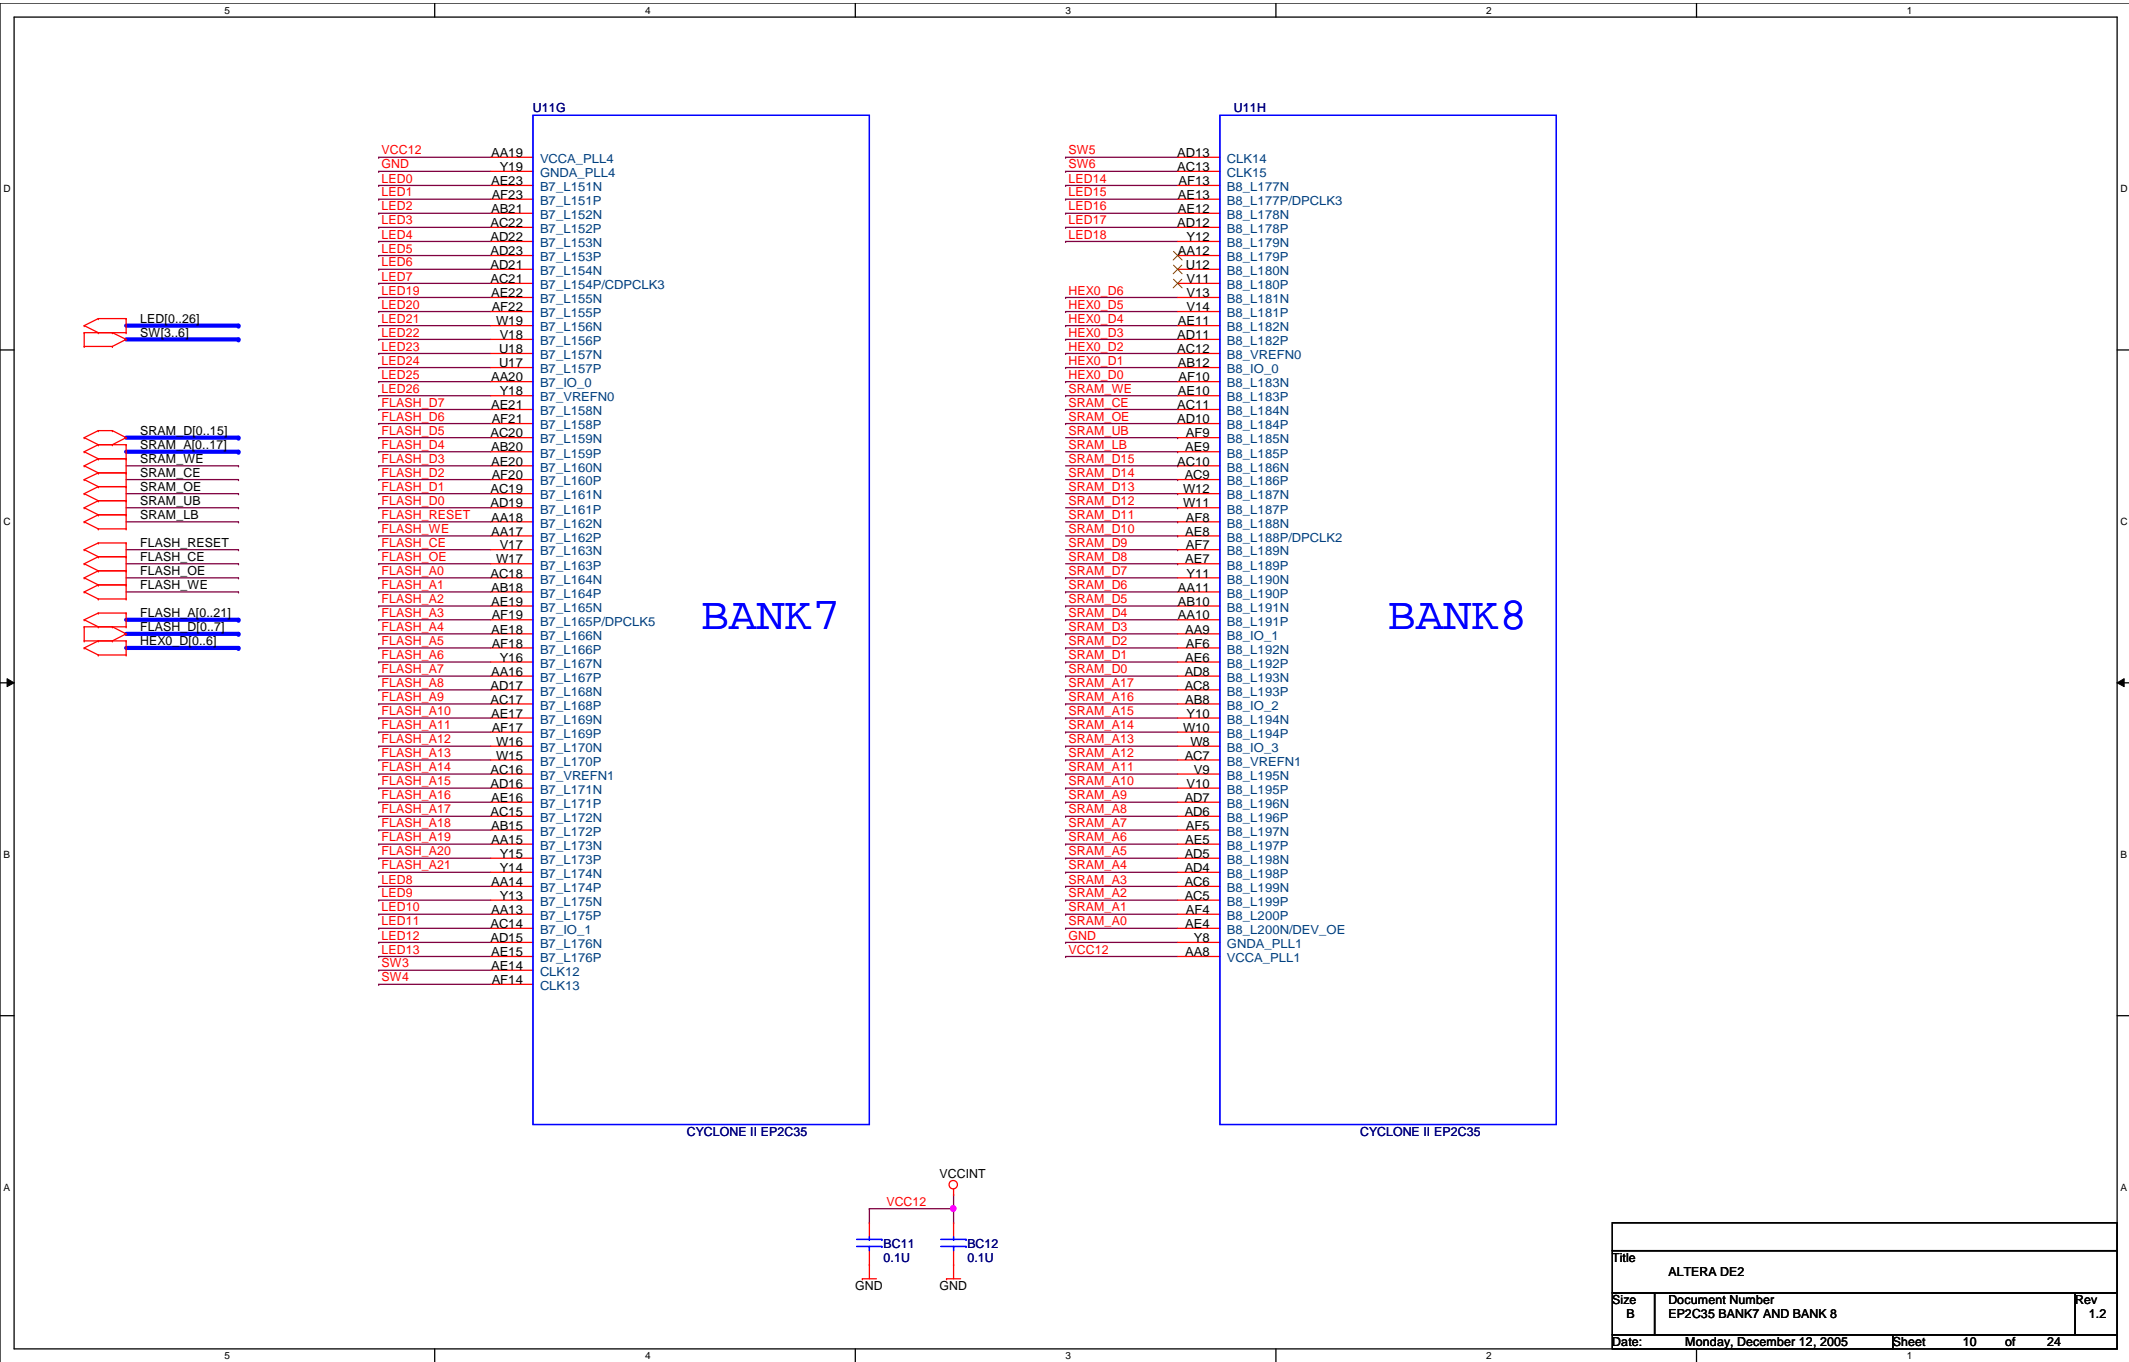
5 4 3 2 1

D C B A

U11G

VCC12 AA19 VCCA_PLL4
GND Y19 GNDA_PLL4
LED0 AE23 B7_L151N
LED1 AF23 B7_L151P
LED2 AB21 B7_L152N
LED3 AC22 B7_L152P
LED4 AD22 B7_L153N
LED5 AD23 B7_L153P
LED6 AD21 B7_L154N
LED7 AC21 B7_L154P/CDPCLK3
LED19 AE22 B7_L155N
LED20 AF22 B7_L155P
LED21 W19 B7_L156N
LED22 V18 B7_L156P
LED23 U18 B7_L157N
LED24 U17 B7_L157P
LED25 AA20 B7_IO_0
LED26 Y18 B7_VREFN0
FLASH_D7 AE21 B7_L158N
FLASH_D6 AF21 B7_L158P
FLASH_D5 AC20 B7_L159N
FLASH_D4 AB20 B7_L159P
FLASH_D3 AE20 B7_L160N
FLASH_D2 AF20 B7_L160P
FLASH_D1 AC19 B7_L161N
FLASH_D0 AD19 B7_L161P
FLASH_RESET AA18 B7_L162N
FLASH_WE AA17 B7_L162P
FLASH_CE V17 B7_L163N
FLASH_OE W17 B7_L163P
FLASH_A0 AC18 B7_L164N
FLASH_A1 AB18 B7_L164P
FLASH_A2 AE19 B7_L165N
FLASH_A3 AF19 B7_L165P/DPCLK5
FLASH_A4 AE18 B7_L166N
FLASH_A5 AF18 B7_L166P
FLASH_A6 Y16 B7_L167N
FLASH_A7 AA16 B7_L167P
FLASH_A8 AD17 B7_L168N
FLASH_A9 AC17 B7_L168P
FLASH_A10 AE17 B7_L169N
FLASH_A11 AF17 B7_L169P
FLASH_A12 W16 B7_L170N
FLASH_A13 W15 B7_L170P
FLASH_A14 AC16 B7_VREFN1
FLASH_A15 AD16 B7_L171N
FLASH_A16 AE16 B7_L171P
FLASH_A17 AC15 B7_L172N
FLASH_A18 AB15 B7_L172P
FLASH_A19 AA15 B7_L173N
FLASH_A20 Y15 B7_L173P
FLASH_A21 Y14 B7_L174N
LED8 AA14 B7_L174P
LED9 Y13 B7_L175N
LED10 AA13 B7_L175P
LED11 AC14 B7_IO_1
LED12 AD15 B7_L176N
LED13 AE15 B7_L176P
SW3 AE14 CLK12
SW4 AF14 CLK13

BANK 7

CYCLONE II EP2C35

U11H

SW5 AD13 CLK14
SW6 AC13 CLK15
LED14 AF13 B8_L177N
LED15 AE13 B8_L177P/DPCLK3
LED16 AE12 B8_L178N
LED17 AD12 B8_L178P
LED18 Y12 B8_L179N
AA12 B8_L179P
U12 B8_L180N
V11 B8_L180P
HEX0_D6 V13 B8_L181N
HEX0_D5 V14 B8_L181P
HEX0_D4 AE11 B8_L182N
HEX0_D3 AD11 B8_L182P
HEX0_D2 AC12 B8_VREFN0
HEX0_D1 AB12 B8_IO_0
HEX0_D0 AF10 B8_L183N
SRAM_WE AE10 B8_L183P
SRAM_CE AC11 B8_L184N
SRAM_OE AD10 B8_L184P
SRAM_UB AF9 B8_L185N
SRAM_LB AE9 B8_L185P
SRAM_D15 AC10 B8_L186N
SRAM_D14 AC9 B8_L186P
SRAM_D13 W12 B8_L187N
SRAM_D12 W11 B8_L187P
SRAM_D11 AF8 B8_L188N
SRAM_D10 AE8 B8_L188P/DPCLK2
SRAM_D9 AF7 B8_L189N
SRAM_D8 AE7 B8_L189P
SRAM_D7 Y11 B8_L190N
SRAM_D6 AA11 B8_L190P
SRAM_D5 AB10 B8_L191N
SRAM_D4 AA10 B8_L191P
SRAM_D3 AA9 B8_IO_1
SRAM_D2 AF6 B8_L192N
SRAM_D1 AE6 B8_L192P
SRAM_D0 AD8 B8_L193N
SRAM_A17 AC8 B8_L193P
SRAM_A16 AB8 B8_IO_2
SRAM_A15 Y10 B8_L194N
SRAM_A14 W10 B8_L194P
SRAM_A13 W8 B8_IO_3
SRAM_A12 AC7 B8_VREFN1
SRAM_A11 V9 B8_L195N
SRAM_A10 V10 B8_L195P
SRAM_A9 AD7 B8_L196N
SRAM_A8 AD6 B8_L196P
SRAM_A7 AF5 B8_L197N
SRAM_A6 AE5 B8_L197P
SRAM_A5 AD5 B8_L198N
SRAM_A4 AD4 B8_L198P
SRAM_A3 AC6 B8_L199N
SRAM_A2 AC5 B8_L199P
SRAM_A1 AF4 B8_L200P
SRAM_A0 AE4 B8_L200N/DEV_OE
GND Y8 GNDA_PLL1
VCC12 AA8 VCCA_PLL1

BANK 8

CYCLONE II EP2C35

LED[0..26]
SW[3..6]

SRAM_D[0..15]
SRAM_A[0..17]
SRAM_WE
SRAM_CE
SRAM_OE
SRAM_UB
SRAM_LB

FLASH_RESET
FLASH_CE
FLASH_OE
FLASH_WE

FLASH_A[0..21]
FLASH_D[0..7]
HEX0_D[0..6]

VCCINT
VCC12
BC11
0.1U
BC12
0.1U
GND GND

Title
ALTERA DE2
Size B
Document Number
EP2C35 BANK7 AND BANK 8
Rev 1.2
Date: Monday, December 12, 2005 Sheet 10 of 24